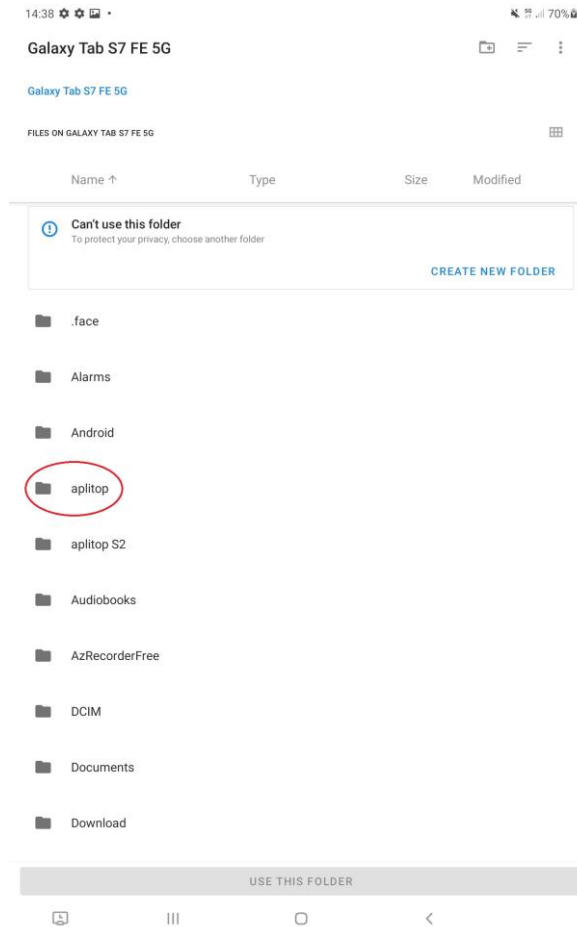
14:38 •

5G 70%

Galaxy Tab S7 FE 5G

Galaxy Tab S7 FE 5G

FILES ON GALAXY TAB S7 FE 5G

Name ↑ Type Size Modified

Can't use this folder
To protect your privacy, choose another folder

CREATE NEW FOLDER

.face

Alarms

Android

aplitop

aplitop S2

Audiobooks

AzRecorderFree

DCIM

Documents

Download

USE THIS FOLDER